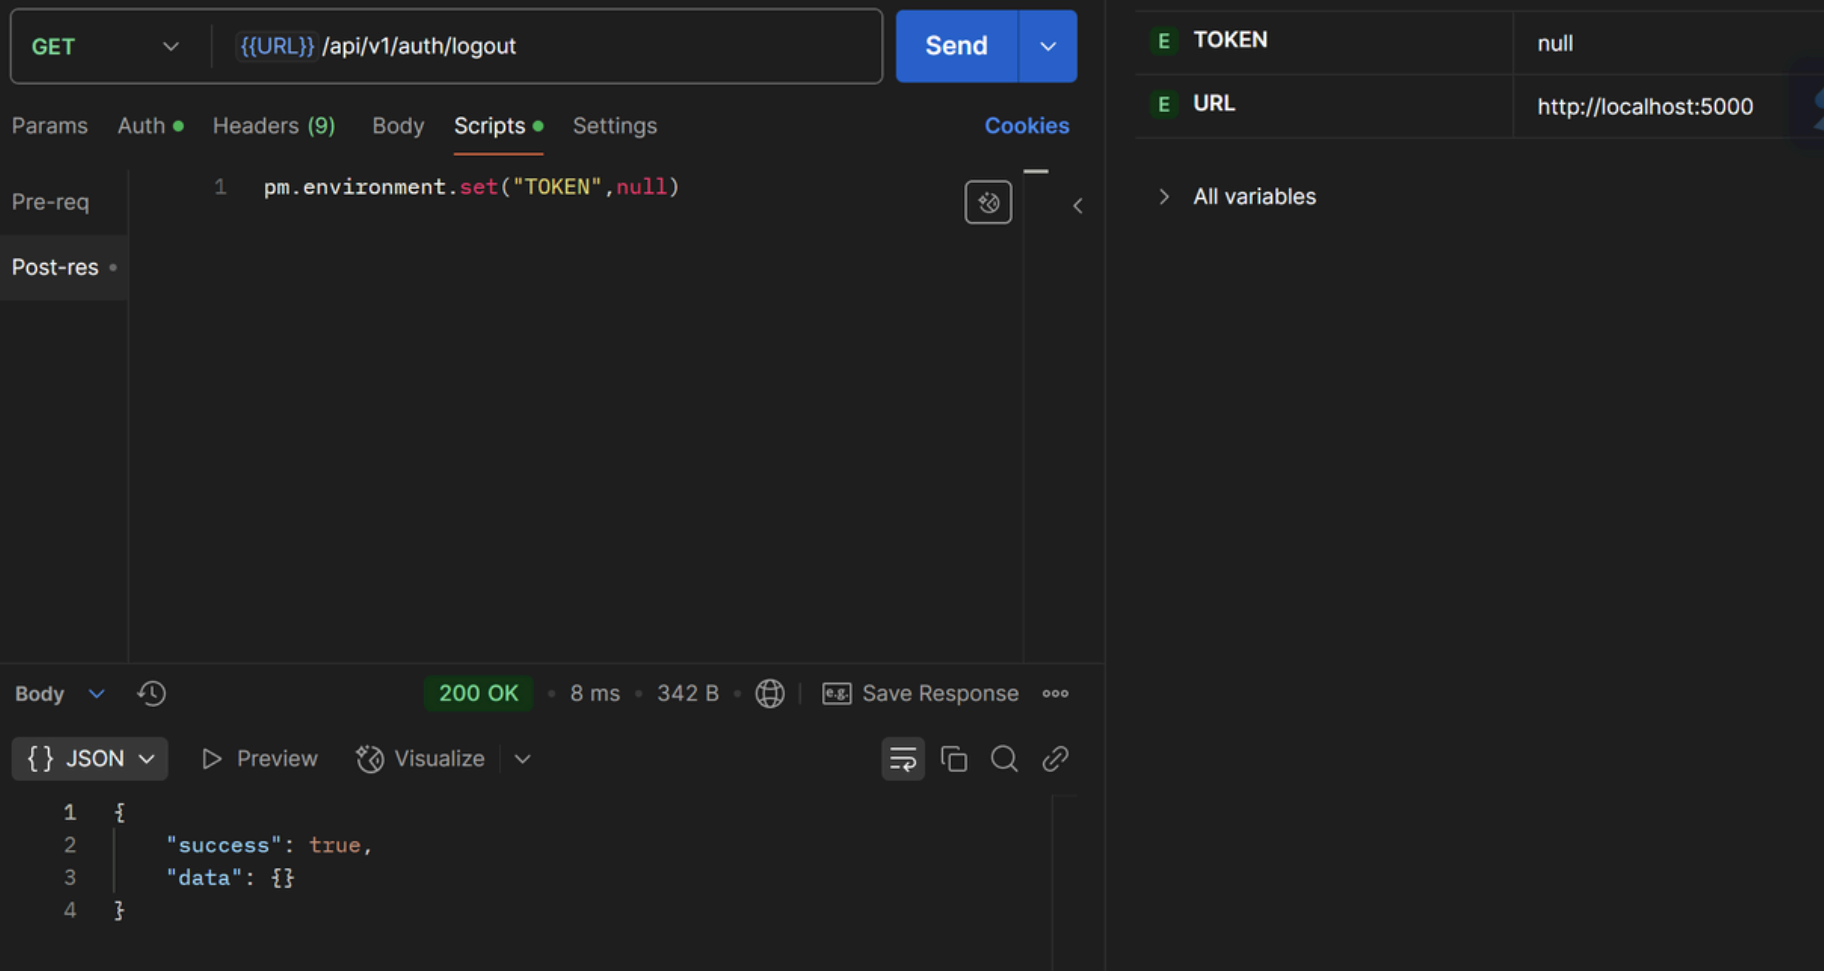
GET {{URL}} /api/v1/auth/logout

Send

Params Auth Headers (9) Body Scripts Settings Cookies

Pre-req

Post-res

1 pm.environment.set("TOKEN",null)

Body

200 OK • 8 ms • 342 B

Save Response

{} JSON Preview Visualize

1 {
2 "success": true,
3 "data": {}
4 }

| | | |
|---|---|---|
| E | TOKEN | null |
| E | URL | http://localhost:5000 |

All variables